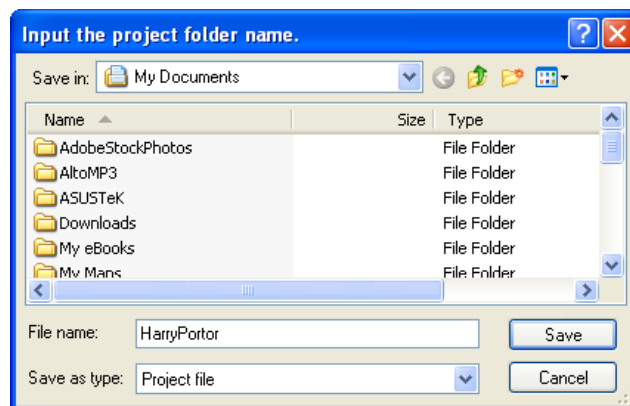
Input the project folder name.

Save in: My Documents

| Name | Size | Type |
|---|---|---|
| AdobeStockPhotos | | File Folder |
| AltoMP3 | | File Folder |
| ASUSTeK | | File Folder |
| Downloads | | File Folder |
| My eBooks | | File Folder |
| My Maps | | File Folder |

File name: HarryPortor

Save as type: Project file

Save

Cancel